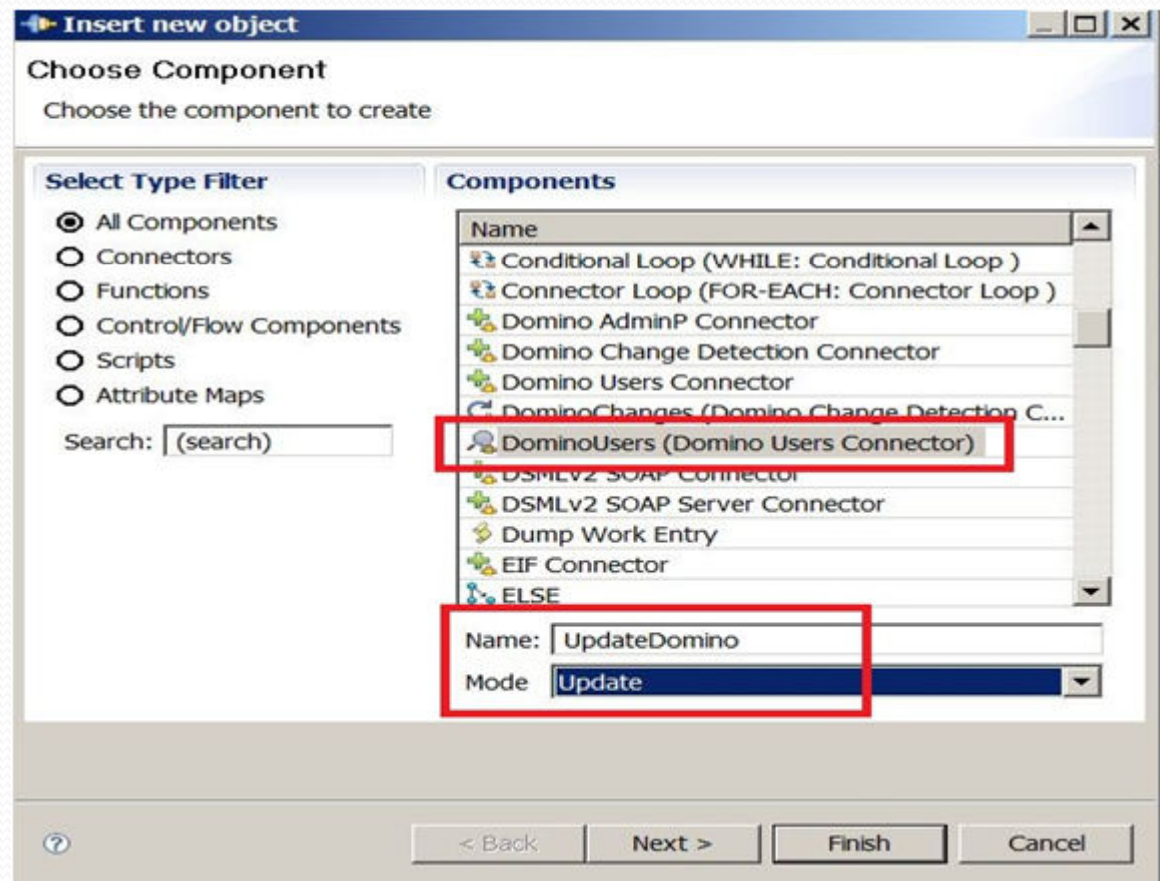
Insert new object

Choose Component

Choose the component to create

Select Type Filter

All Components

Connectors

Functions

Control/Flow Components

Scripts

Attribute Maps

Search: (search)

Components

Name

Conditional Loop (WHILE: Conditional Loop )

Connector Loop (FOR-EACH: Connector Loop )

Domino AdminP Connector

Domino Change Detection Connector

Domino Users Connector

DominoChanges (Domino Change Detection C...

DominoUsers (Domino Users Connector)

DSMLv2 SOAP Connector

DSMLv2 SOAP Server Connector

Dump Work Entry

EIF Connector

ELSE

Name: UpdateDomino

Mode Update

< Back

Next >

Finish

Cancel